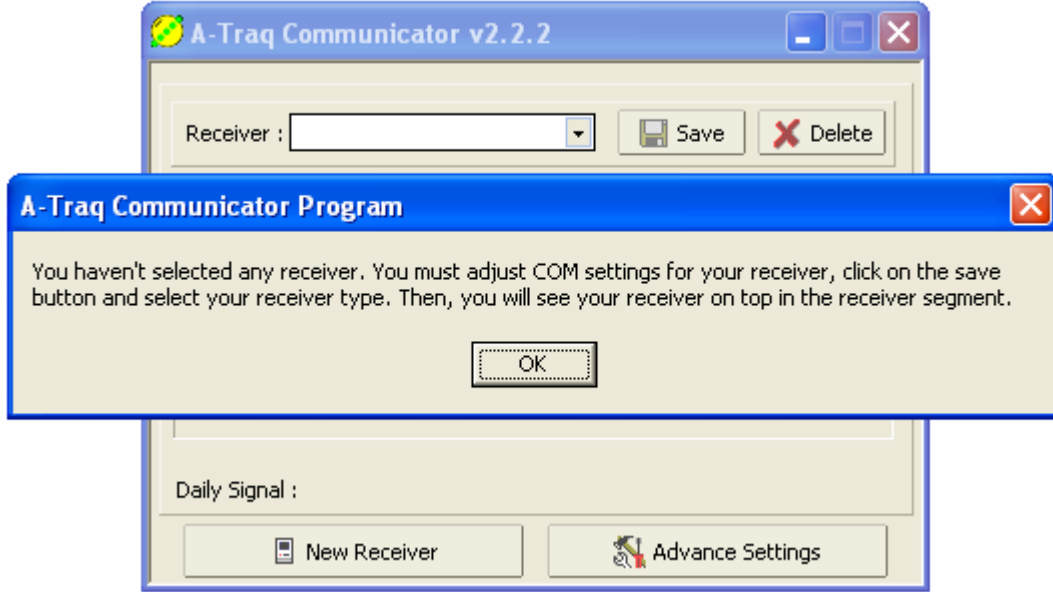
A-Traq Communicator v2.2.2

Receiver :

Save

Delete

A-Traq Communicator Program

You haven't selected any receiver. You must adjust COM settings for your receiver, click on the save button and select your receiver type. Then, you will see your receiver on top in the receiver segment.

OK

Daily Signal :

New Receiver

Advance Settings